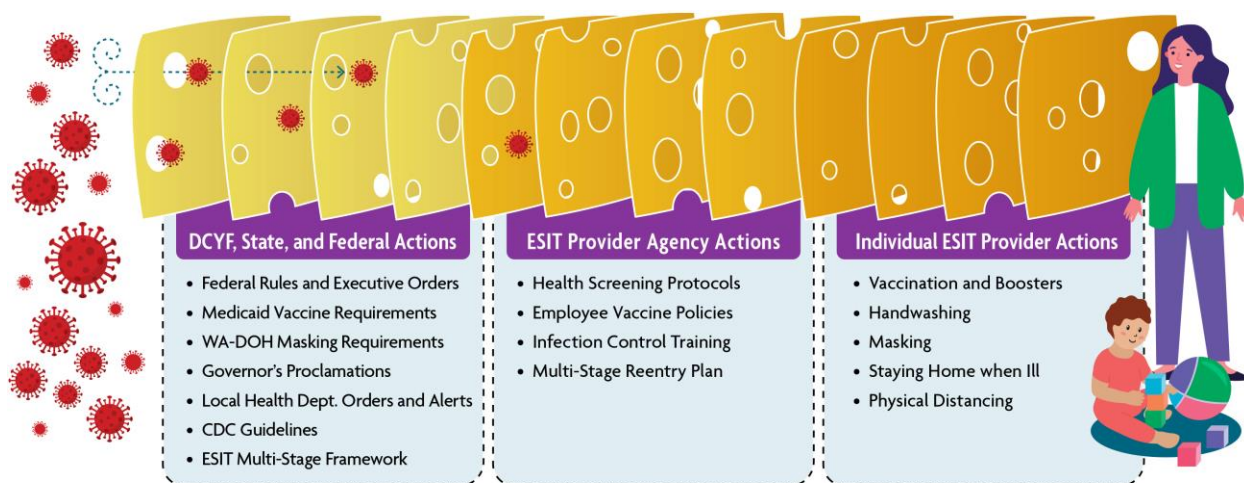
DCYF, State, and Federal Actions

- Federal Rules and Executive Orders
- Medicaid Vaccine Requirements
- WA-DOH Masking Requirements
- Governor's Proclamations
- Local Health Dept. Orders and Alerts
- CDC Guidelines
- ESIT Multi-Stage Framework

ESIT Provider Agency Actions

- Health Screening Protocols
- Employee Vaccine Policies
- Infection Control Training
- Multi-Stage Reentry Plan

Individual ESIT Provider Actions

- Vaccination and Boosters
- Handwashing
- Masking
- Staying Home when Ill
- Physical Distancing